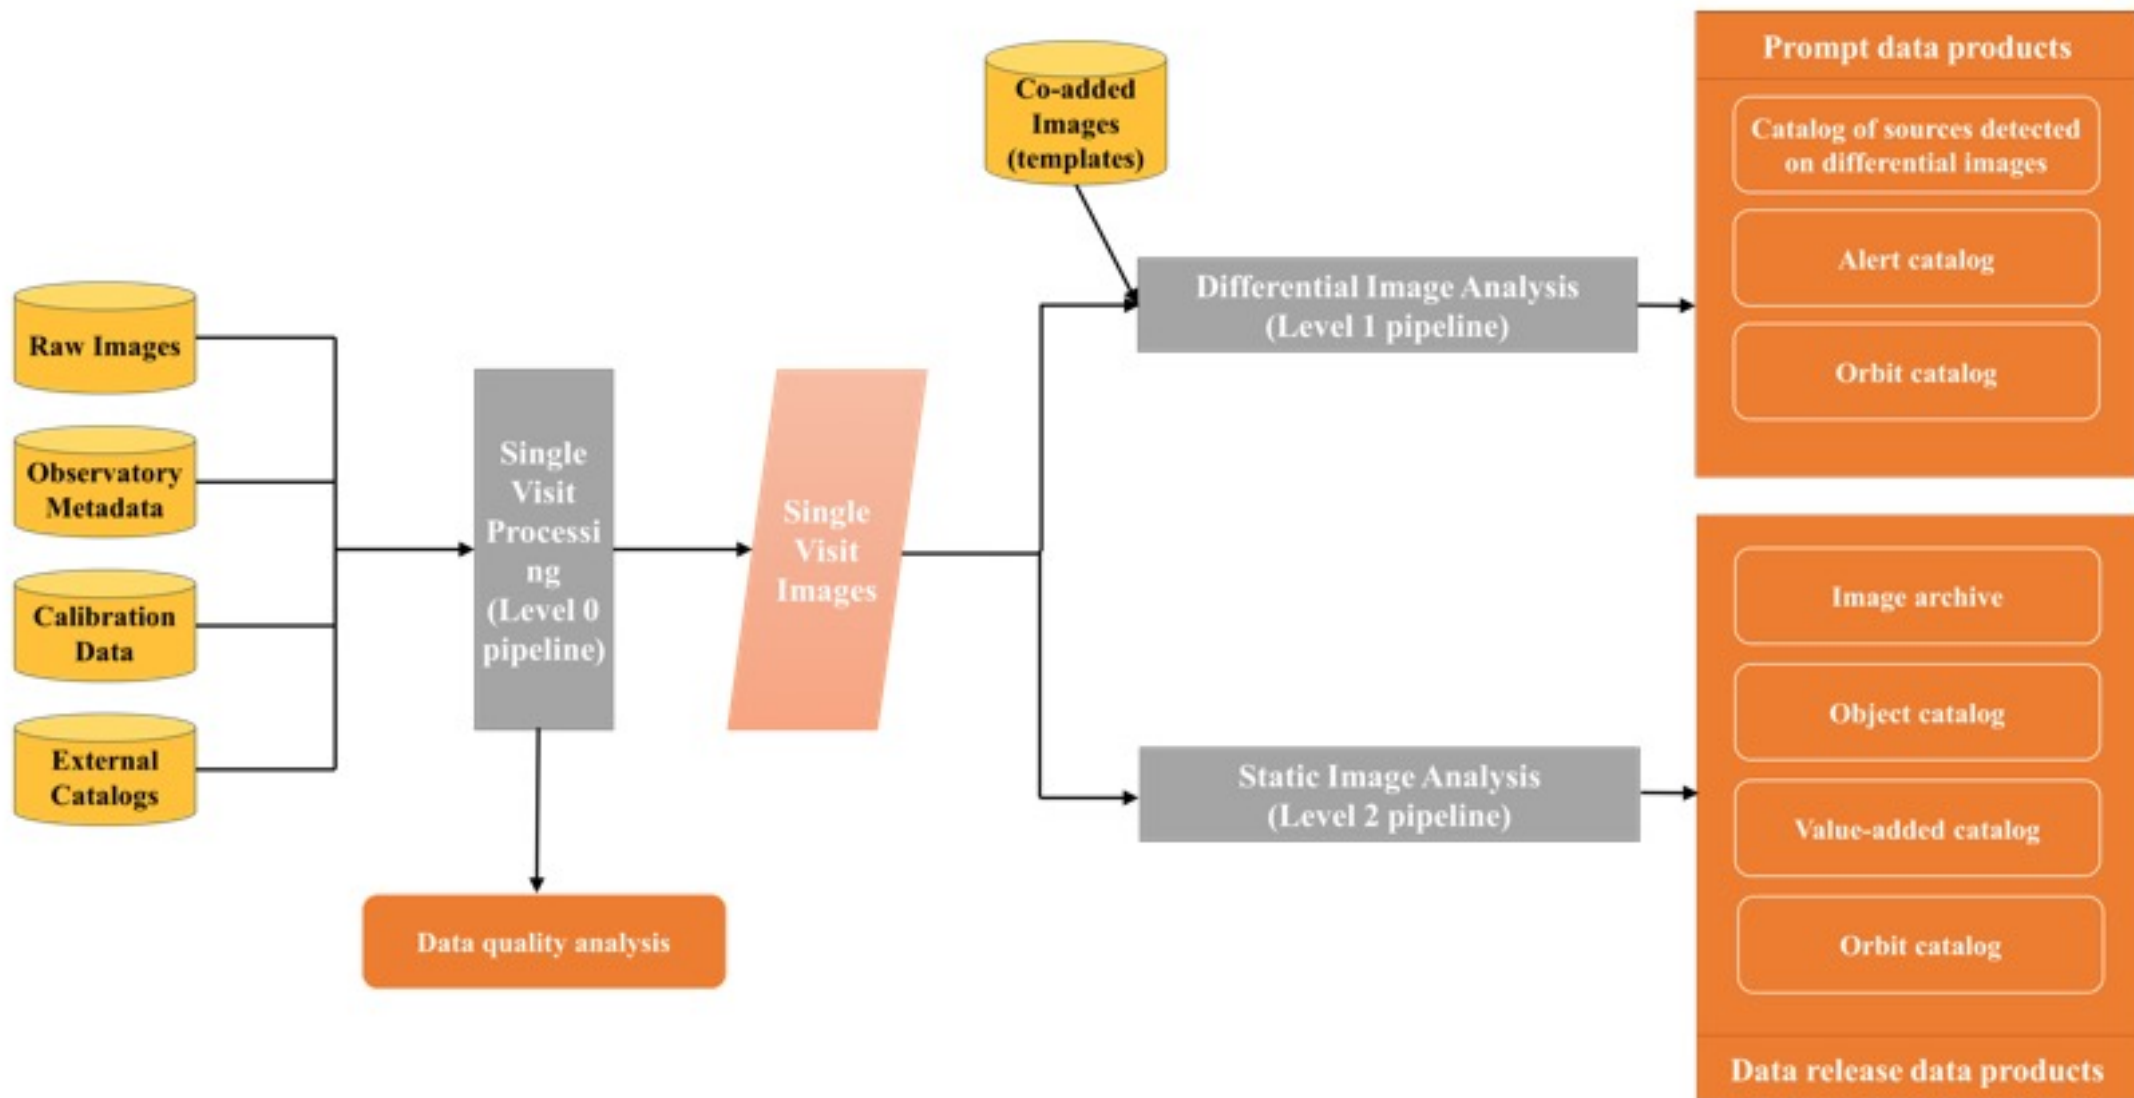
Raw Images

Observatory Metadata

Calibration Data

External Catalogs

Single Visit Processing (Level 0 pipeline)

Data quality analysis

Single Visit Images

Co-added Images (templates)

Differential Image Analysis (Level 1 pipeline)

Static Image Analysis (Level 2 pipeline)

Prompt data products

Catalog of sources detected on differential images

Alert catalog

Orbit catalog

Image archive

Object catalog

Value-added catalog

Orbit catalog

Data release data products